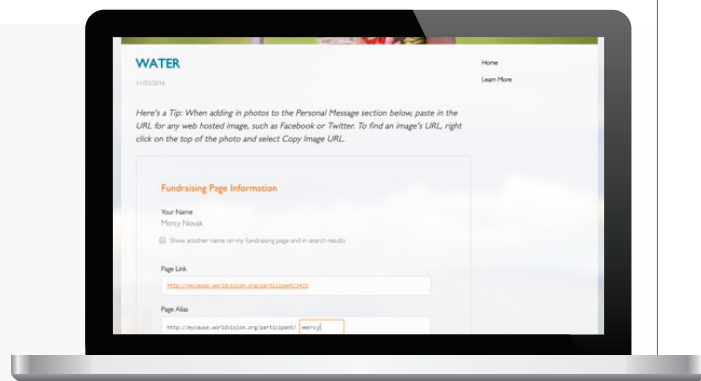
WATER

11/03/2016

Here's a Tip: When adding in photos to the Personal Message section below, paste in the URL for any web hosted image, such as Facebook or Twitter. To find an image's URL, right click on the top of the photo and select Copy Image URL.

Fundraising Page Information

Your Name

Mercy Novak

Show another name on my fundraising page and in search results

Page Link

http://mycause.worldvision.org/participant/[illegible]

Page Alias

http://mycause.worldvision.org/participant/ mercy

Home

Learn More